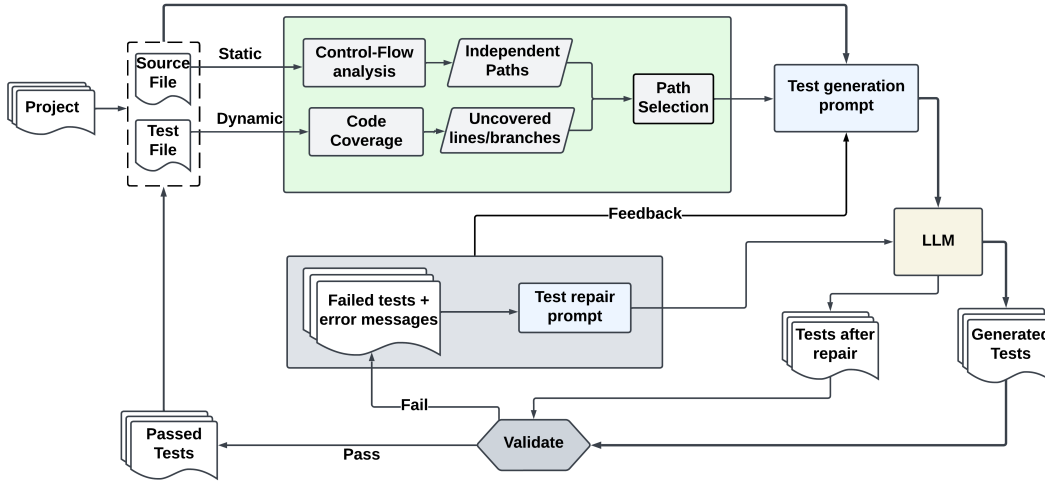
Project

Source File

Test File

Static

Dynamic

Control-Flow analysis

Independent Paths

Code Coverage

Uncovered lines/branches

Path Selection

Test generation prompt

Feedback

LLM

Failed tests + error messages

Test repair prompt

Tests after repair

Generated Tests

Fail

Passed Tests

Pass

Validate